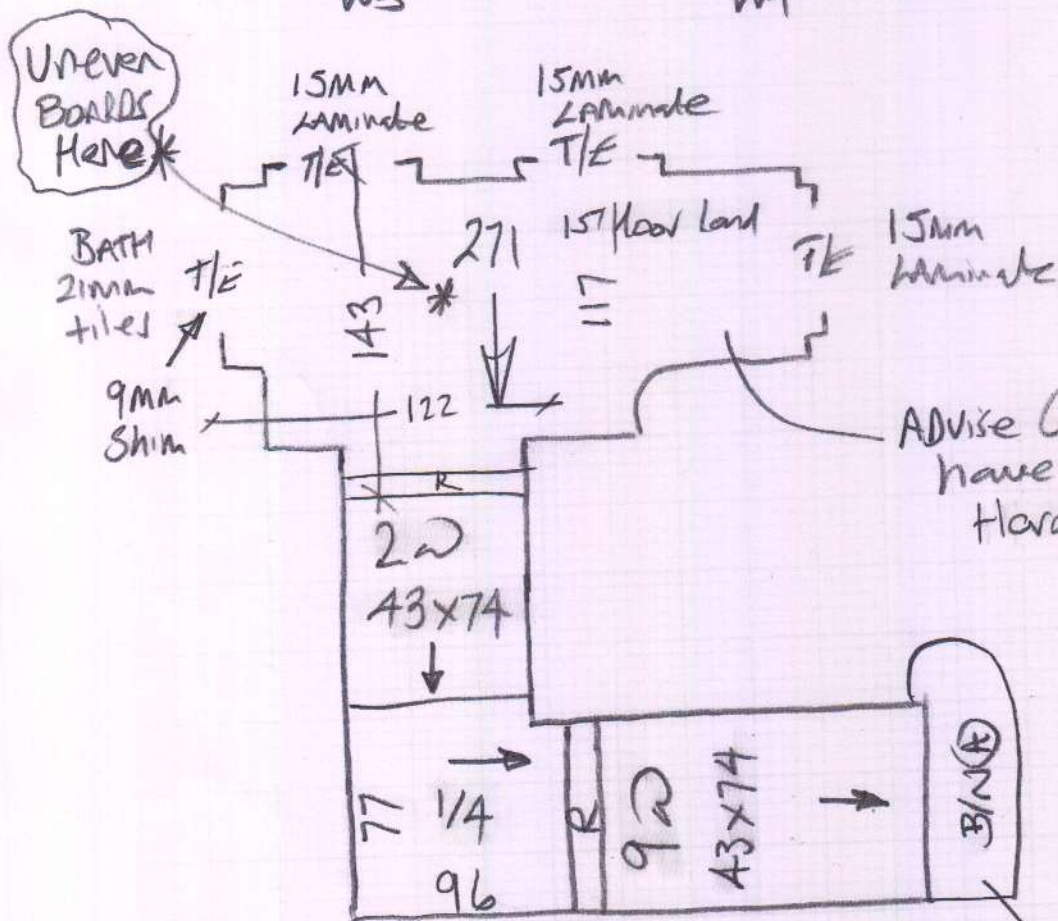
Uneven Boards Here*

15MM Laminate T/E

15MM Laminate T/E

BATH 21MM tiles T/E

9MM Shim

143

271

*

1ST Floor Land

117

T/E 15MM Laminate

122

R

2

43x74

Advise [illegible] have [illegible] Here

77

1/4

96

R

9

43x74

B/N